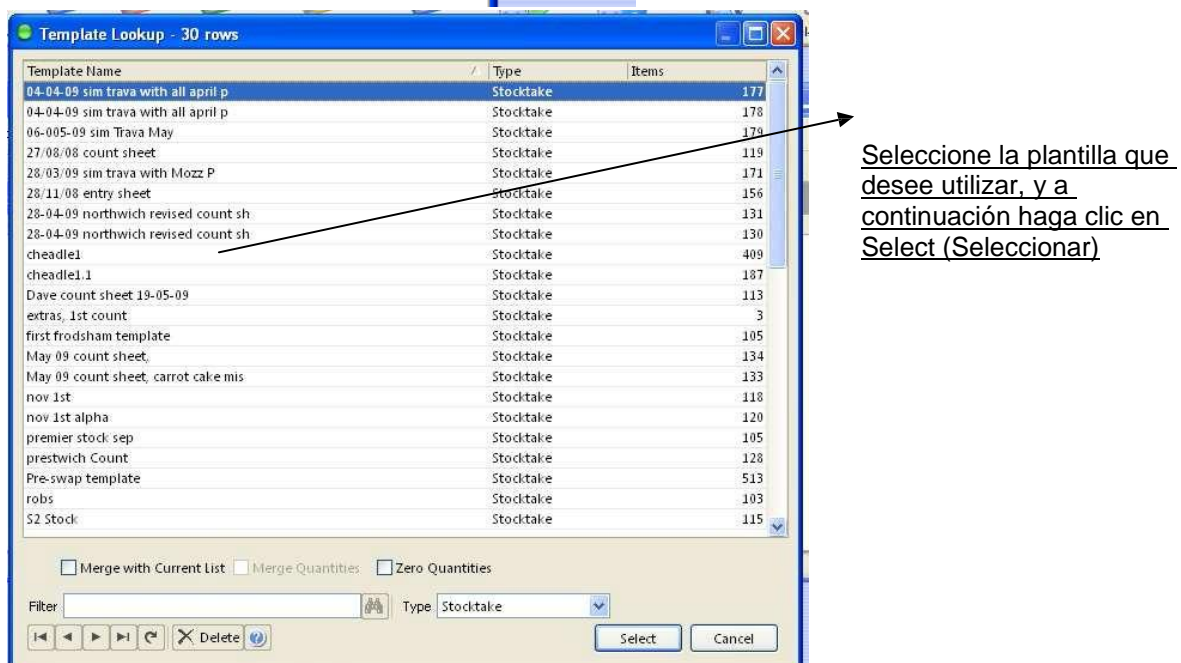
Template Lookup - 30 rows

| Template Name | Type | Items |
|---|---|---|
| 04-04-09 sim trava with all april p | Stocktake | 177 |
| 04-04-09 sim trava with all april p | Stocktake | 178 |
| 06-005-09 sim Trava May | Stocktake | 179 |
| 27/08/08 count sheet | Stocktake | 119 |
| 28/03/09 sim trava with Mozz P | Stocktake | 171 |
| 28/11/08 entry sheet | Stocktake | 156 |
| 28-04-09 northwich revised count sh | Stocktake | 131 |
| 28-04-09 northwich revised count sh | Stocktake | 130 |
| cheadle1 | Stocktake | 409 |
| cheadle1.1 | Stocktake | 187 |
| Dave count sheet 19-05-09 | Stocktake | 113 |
| extras, 1st count | Stocktake | 3 |
| first frodsham template | Stocktake | 105 |
| May 09 count sheet, | Stocktake | 134 |
| May 09 count sheet, carrot cake mis | Stocktake | 133 |
| nov 1st | Stocktake | 118 |
| nov 1st alpha | Stocktake | 120 |
| premier stock sep | Stocktake | 105 |
| prestwich Count | Stocktake | 128 |
| Pre-swap template | Stocktake | 513 |
| robs | Stocktake | 103 |
| S2 Stock | Stocktake | 115 |

Seleccione la plantilla que desee utilizar, y a continuación haga clic en Select (Seleccionar)

Merge with Current List Merge Quantities Zero Quantities

Filter Type Stocktake

Delete

Select Cancel